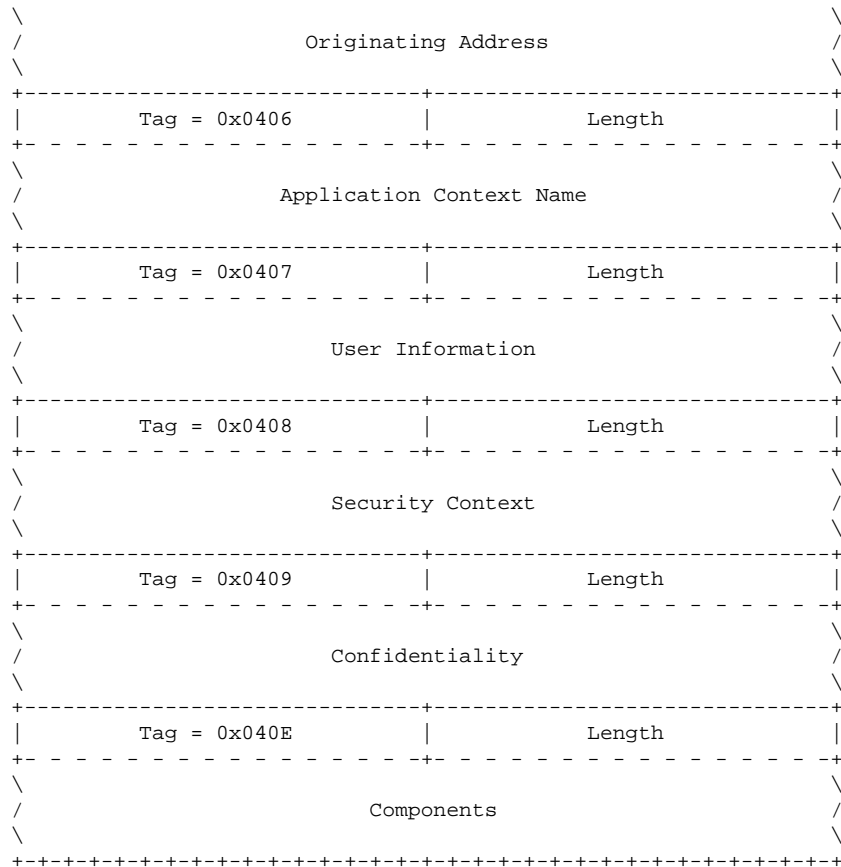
Originating Address

| Tag = 0x0406 | Length |
|---|---|

Application Context Name

| Tag = 0x0407 | Length |
|---|---|

User Information

| Tag = 0x0408 | Length |
|---|---|

Security Context

| Tag = 0x0409 | Length |
|---|---|

Confidentiality

| Tag = 0x040E | Length |
|---|---|

Components